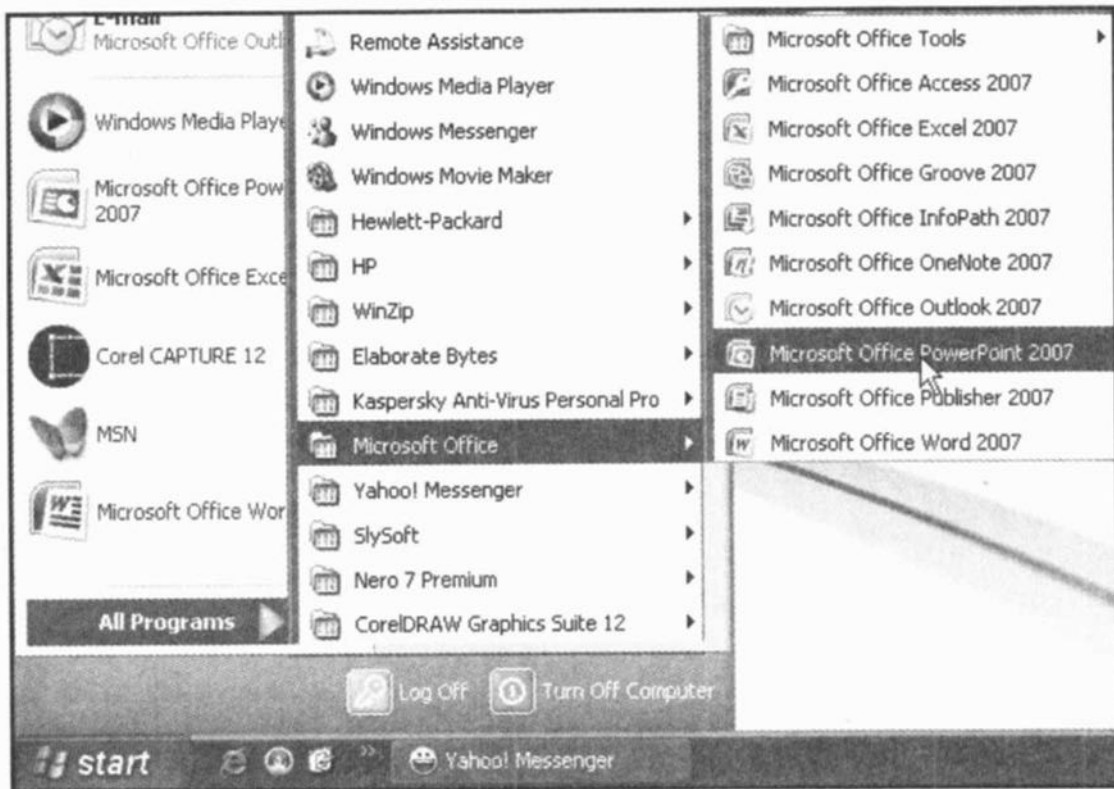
E-mail
Microsoft Office Outl

Windows Media Playe

Microsoft Office Pow
2007

Microsoft Office Exce

Corel CAPTURE 12

MSN

Microsoft Office Wor

All Programs

Remote Assistance
Windows Media Player
Windows Messenger
Windows Movie Maker
Hewlett-Packard
HP
WinZip
Elaborate Bytes
Kaspersky Anti-Virus Personal Pro
Microsoft Office
Yahoo! Messenger
SlySoft
Nero 7 Premium
CorelDRAW Graphics Suite 12

Microsoft Office Tools
Microsoft Office Access 2007
Microsoft Office Excel 2007
Microsoft Office Groove 2007
Microsoft Office InfoPath 2007
Microsoft Office OneNote 2007
Microsoft Office Outlook 2007
Microsoft Office PowerPoint 2007
Microsoft Office Publisher 2007
Microsoft Office Word 2007

Log Off
Turn Off Computer

start
Yahoo! Messenger